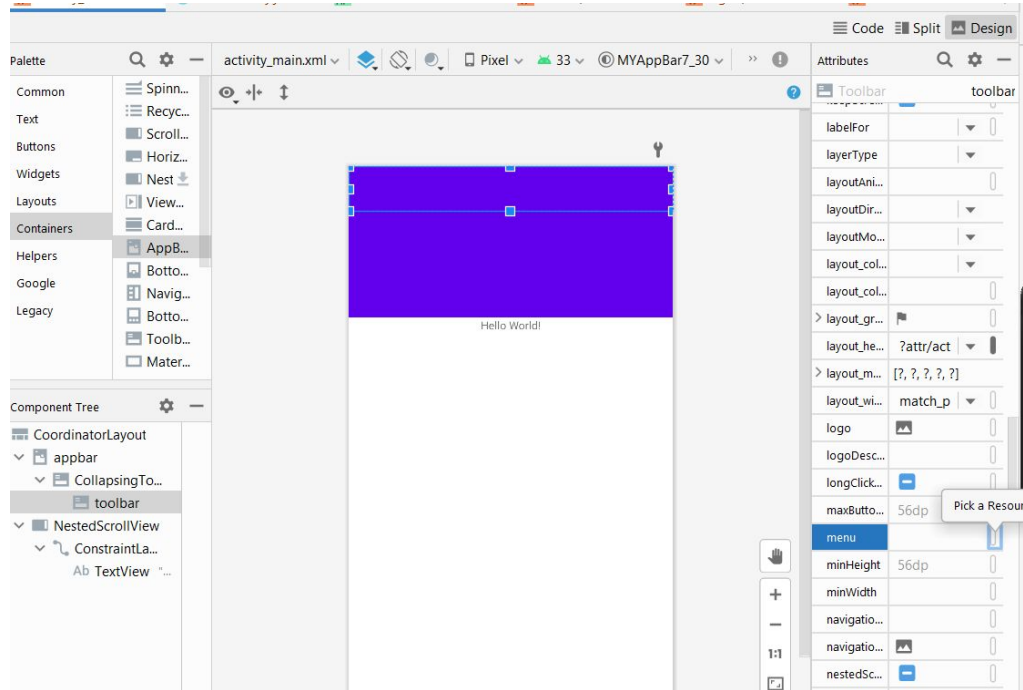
Code Split Design

Palette

Common
Text
Buttons
Widgets
Layouts
Containers
Helpers
Google
Legacy

Spinn...
Recyc...
Scroll...
Horiz...
Nest
View...
Card...
AppB...
Botto...
Navig...
Botto...
Toolb...
Mater...

activity_main.xml Pixel 33 MYAppBar7_30

Hello World!

1:1

Component Tree
CoordinatorLayout
appbar
CollapsingTo...
toolbar
NestedScrollView
ConstraintLa...
Ab TextView "...

Attributes
Toolbar toolbar

| | |
|---|---|
| labelFor | |
| layerType | |
| layoutAni... | |
| layoutDir... | |
| layoutMo... | |
| layout_col... | |
| layout_col... | |
| layout_gr... | |
| layout_he... | ?attr/act |
| layout_m... | [?, ?, ?, ?, ?] |
| layout_wi... | match_p |
| logo | |
| logoDesc... | |
| longClick... | |
| maxButto... | 56dp |
| menu | |
| minHeight | 56dp |
| minWidth | |
| navigatio... | |
| navigatio... | |
| nestedSc... | |

Pick a Resour